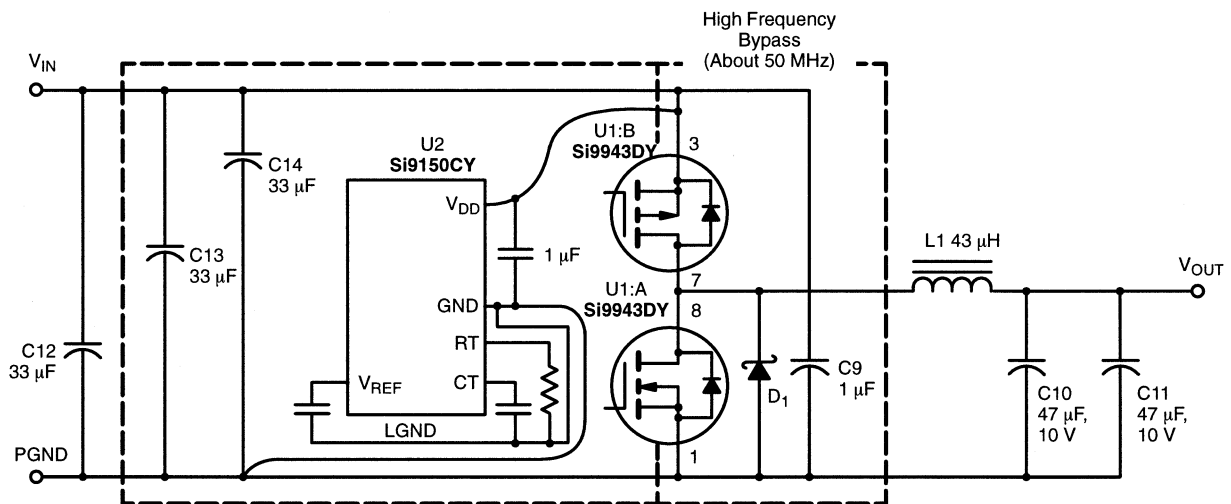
High Frequency Bypass (About 50 MHz)

$V_{IN}$

U2
Si9150CY

U1:B
Si9943DY

3

C14
33 μF

$V_{DD}$

1 μF

C13
33 μF

L1 43 μH

$V_{OUT}$

U1:A
Si9943DY

7

8

GND

RT

C12
33 μF

$V_{REF}$

CT

$D_1$

C9
1 μF

C10
47 μF,
10 V

C11
47 μF,
10 V

LGND

PGND

1